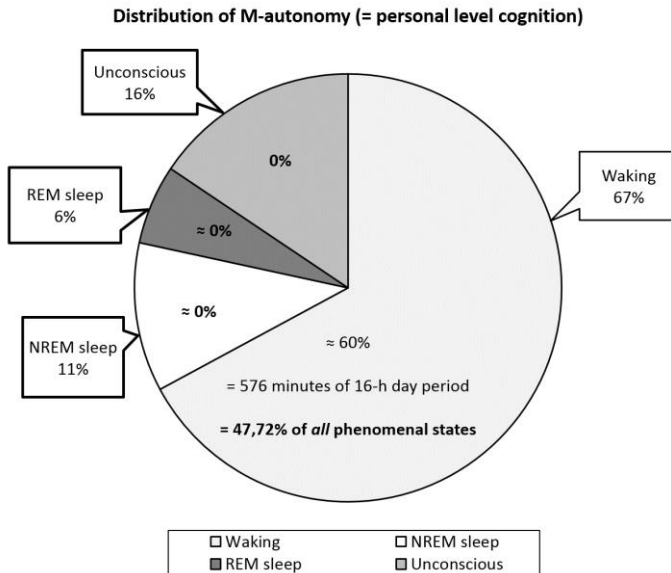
Distribution of M-autonomy (= personal level cognition)

Unconscious
16%

0%

REM sleep
6%

≈ 0%

≈ 0%

NREM sleep
11%

Waking
67%

≈ 60%

= 576 minutes of 16-h day period

**= 47,72% of *all* phenomenal states**

Waking
NREM sleep
REM sleep
Unconscious